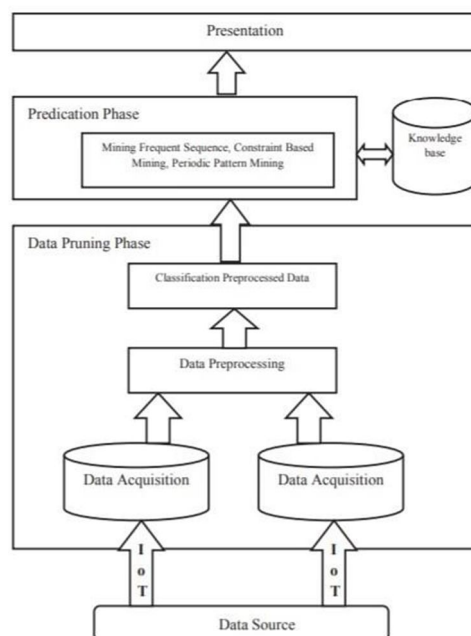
Presentation

Predication Phase

Mining Frequent Sequence, Constraint Based Mining, Periodic Pattern Mining

Knowledge base

Data Pruning Phase

Classification Preprocessed Data

Data Preprocessing

Data Acquisition

Data Acquisition

I o T

I o T

Data Source